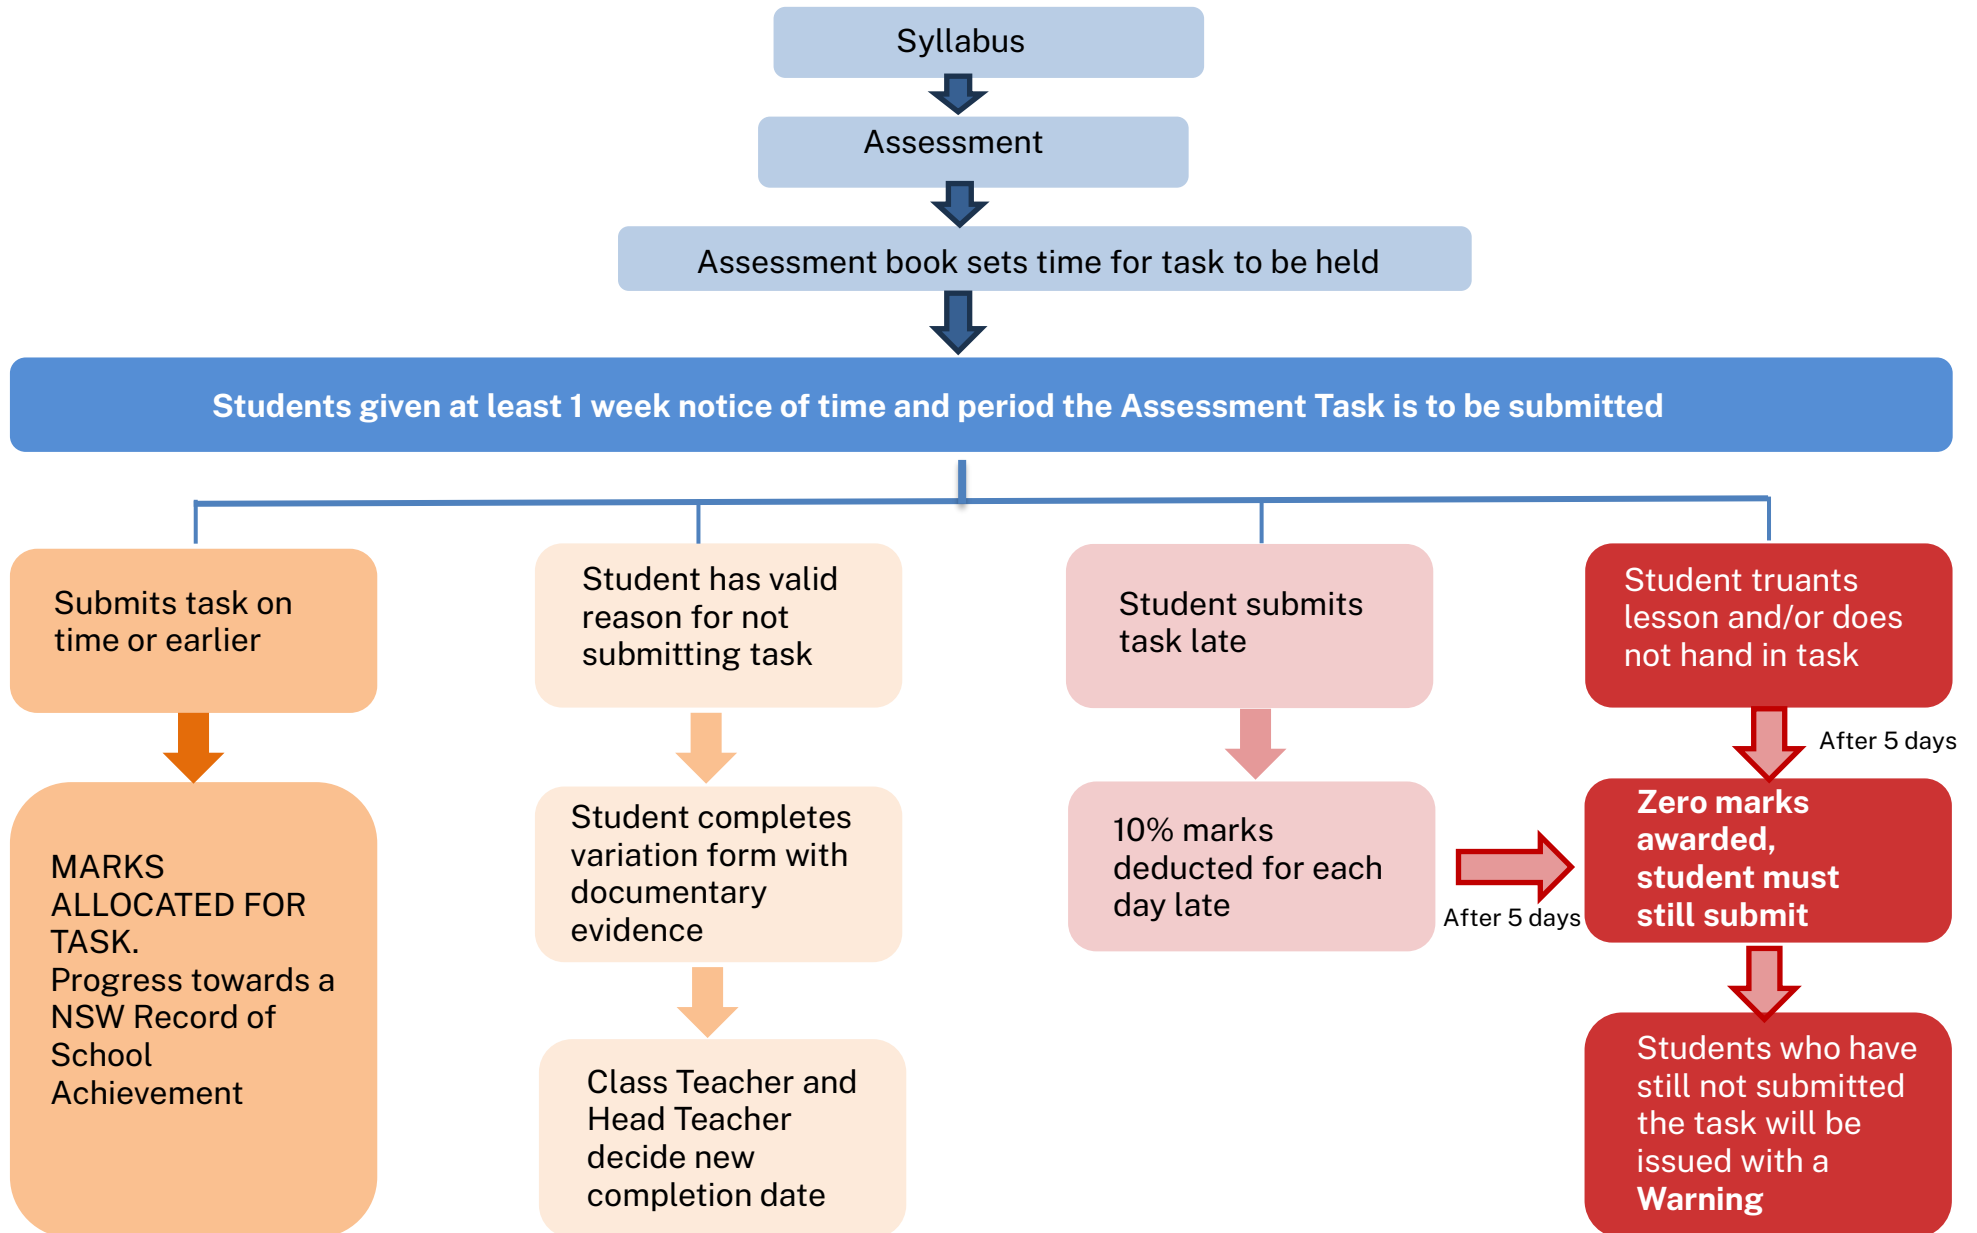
Syllabus

Assessment

Assessment book sets time for task to be held

Students given at least 1 week notice of time and period the Assessment Task is to be submitted

Submits task on time or earlier

MARKS ALLOCATED FOR TASK.
Progress towards a NSW Record of School Achievement

Student has valid reason for not submitting task

Student completes variation form with documentary evidence

Class Teacher and Head Teacher decide new completion date

Student submits task late

10% marks deducted for each day late

After 5 days

Student truants lesson and/or does not hand in task

After 5 days

Zero marks awarded, student must still submit

Students who have still not submitted the task will be issued with a Warning